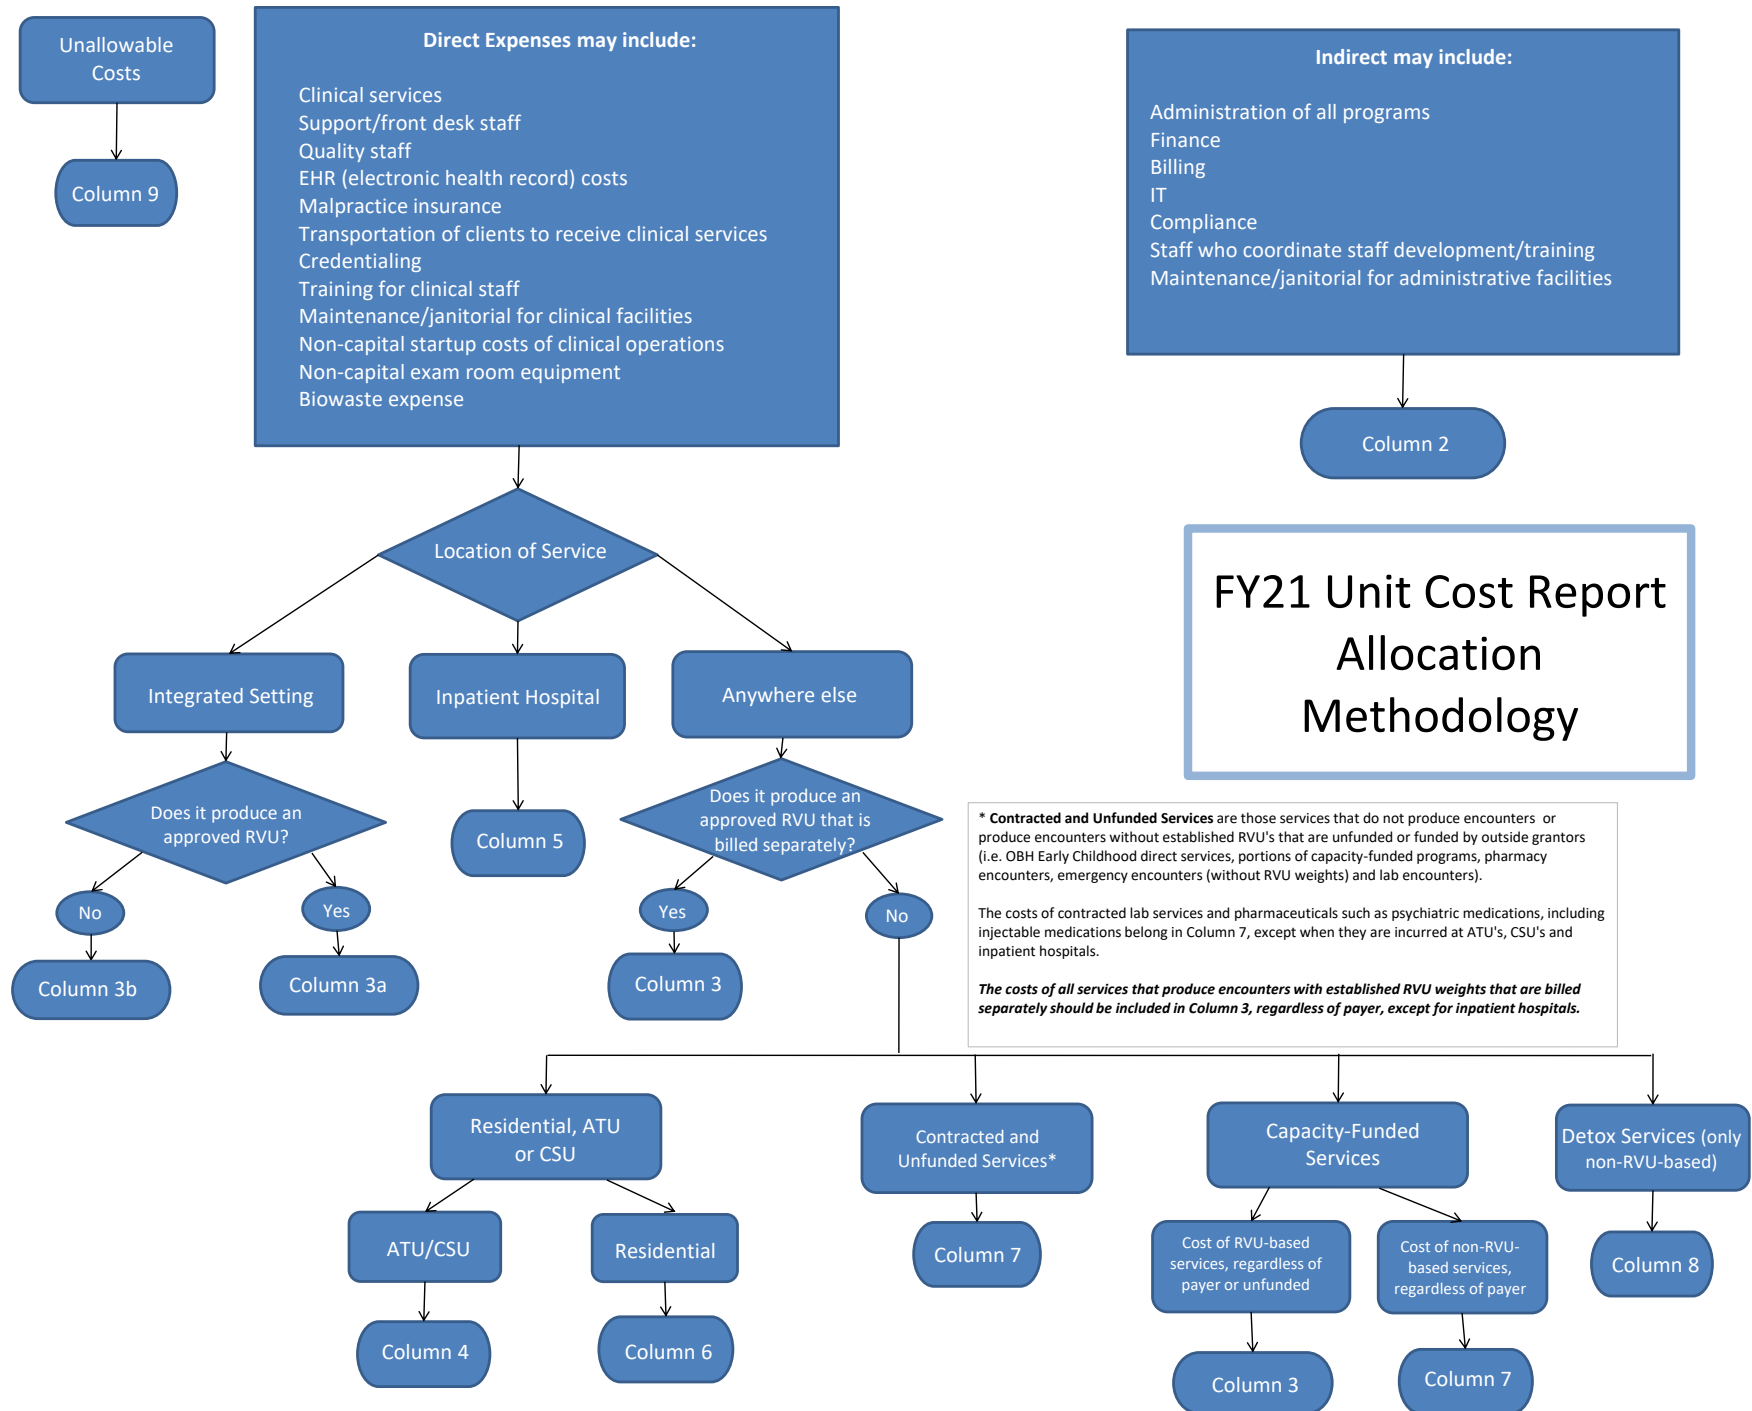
Unallowable Costs

Column 9

**Direct Expenses may include:**

Clinical services
Support/front desk staff
Quality staff
EHR (electronic health record) costs
Malpractice insurance
Transportation of clients to receive clinical services
Credentialing
Training for clinical staff
Maintenance/janitorial for clinical facilities
Non-capital startup costs of clinical operations
Non-capital exam room equipment
Biowaste expense

**Indirect may include:**

Administration of all programs
Finance
Billing
IT
Compliance
Staff who coordinate staff development/training
Maintenance/janitorial for administrative facilities

Column 2

FY21 Unit Cost Report Allocation Methodology

Location of Service

Integrated Setting

Inpatient Hospital

Anywhere else

Does it produce an approved RVU?

Column 5

Does it produce an approved RVU that is billed separately?

No

Yes

Yes

No

Column 3b

Column 3a

Column 3

* **Contracted and Unfunded Services** are those services that do not produce encounters or produce encounters without established RVU's that are unfunded or funded by outside grantors (i.e. OBH Early Childhood direct services, portions of capacity-funded programs, pharmacy encounters, emergency encounters (without RVU weights) and lab encounters).

The costs of contracted lab services and pharmaceuticals such as psychiatric medications, including injectable medications belong in Column 7, except when they are incurred at ATU's, CSU's and inpatient hospitals.

***The costs of all services that produce encounters with established RVU weights that are billed separately should be included in Column 3, regardless of payer, except for inpatient hospitals.***

Residential, ATU or CSU

Contracted and Unfunded Services*

Capacity-Funded Services

Detox Services (only non-RVU-based)

ATU/CSU

Residential

Column 7

Cost of RVU-based services, regardless of payer or unfunded

Cost of non-RVU-based services, regardless of payer

Column 8

Column 4

Column 6

Column 3

Column 7